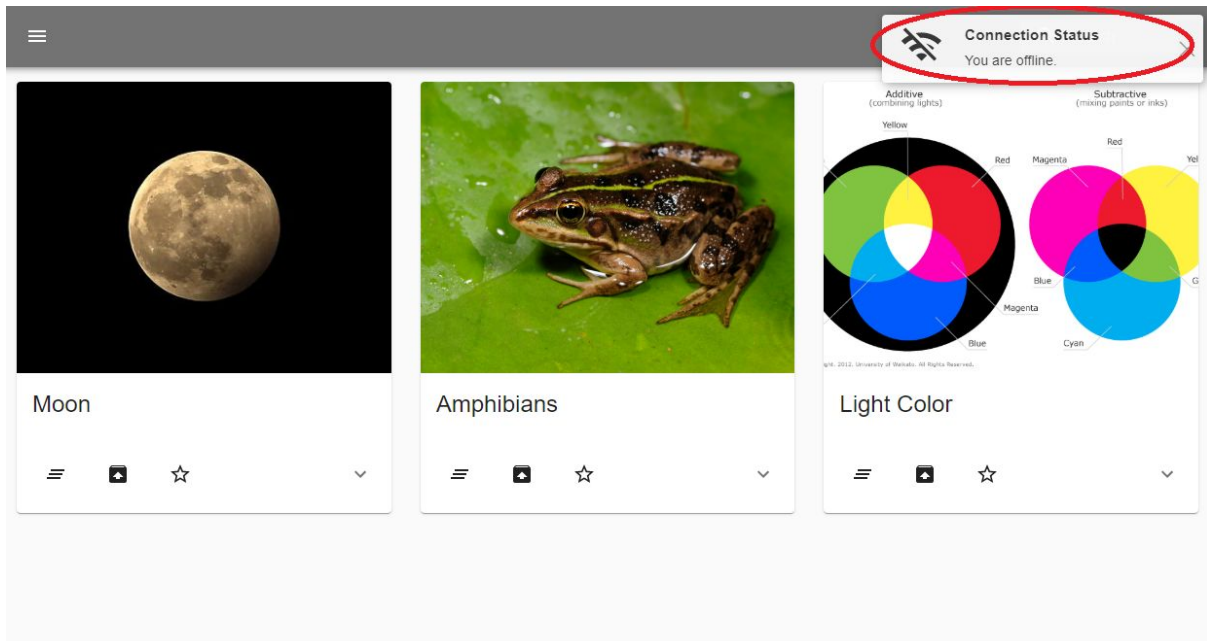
Connection Status
You are offline.

Additive
(combining lights)

Subtractive
(mixing paints or inks)

Yellow
Red
Magenta
Blue

Magenta
Red
Yel
Blue
G
Cyan

ight. 2012. University of Waikato. All Rights Reserved.

Moon

Amphibians

Light Color